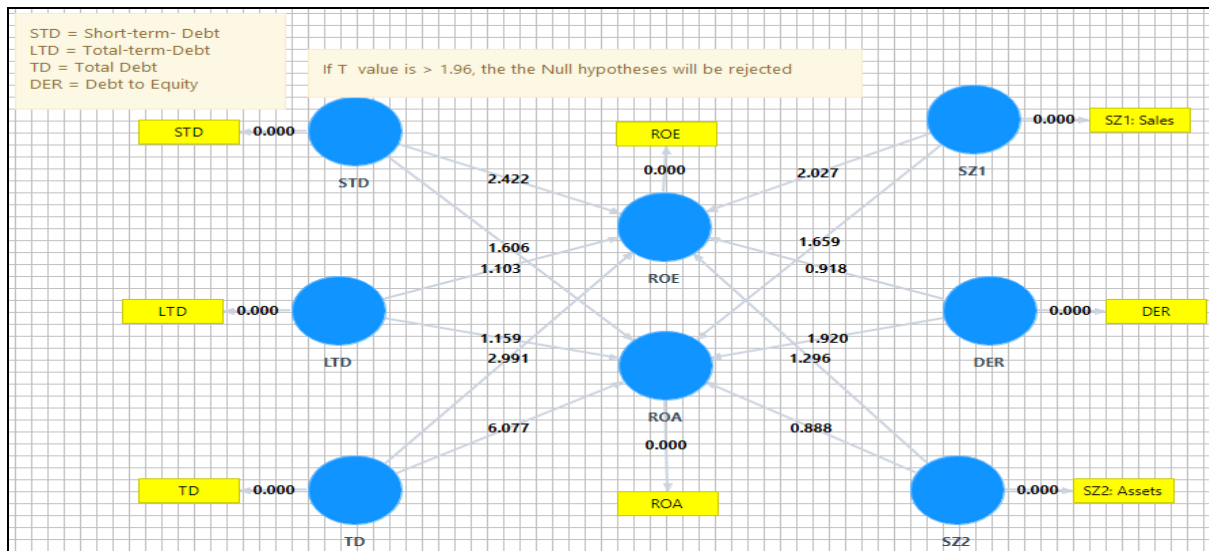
STD = Short-term- Debt
LTD = Total-term-Debt
TD = Total Debt
DER = Debt to Equity

If T value is > 1.96, the the Null hypotheses will be rejected

STD
0.000
STD
ROE
0.000
2.422
2.027
SZ1
0.000
SZ1: Sales
1.606
1.659
1.103
ROE
0.918
LTD
0.000
LTD
DER
0.000
DER
1.159
1.920
2.991
1.296
ROA
6.077
0.888
0.000
TD
0.000
TD
ROA
SZ2
0.000
SZ2: Assets